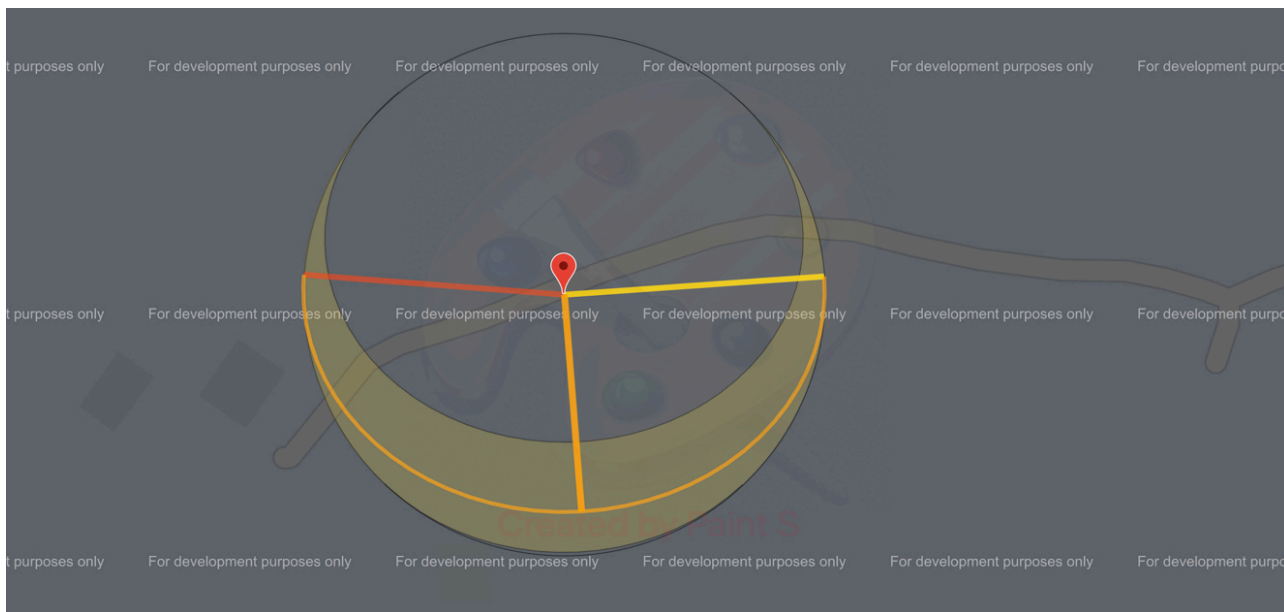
t purposes only For development purposes only For development purposes only For development purposes only For development purposes only For development purpo

t purposes only For development purposes only For development purposes only For development purposes only For development purposes only For development purpo

Created by Paint S

t purposes only For development purposes only For development purposes only For development purposes only For development purposes only For development purpo